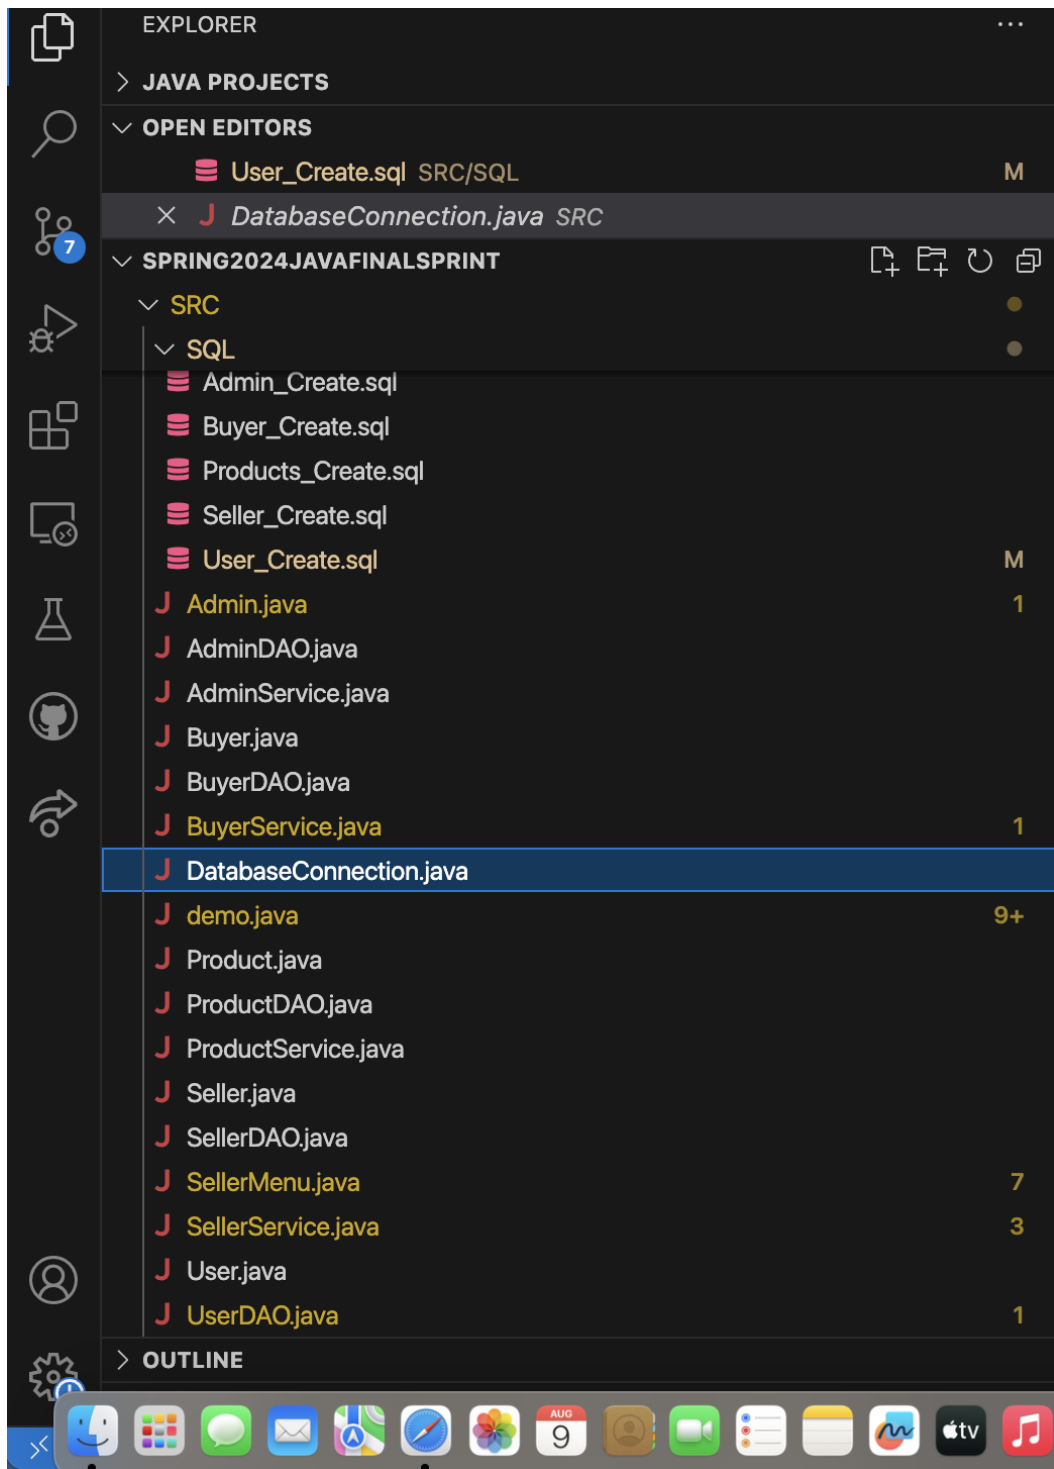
EXPLORER

JAVA PROJECTS

OPEN EDITORS

User_Create.sql SRC/SQL M

DatabaseConnection.java SRC

SPRING2024JAVAFINALSPRINT

SRC

SQL

Admin_Create.sql

Buyer_Create.sql

Products_Create.sql

Seller_Create.sql

User_Create.sql M

Admin.java 1

AdminDAO.java

AdminService.java

Buyer.java

BuyerDAO.java

BuyerService.java 1

DatabaseConnection.java

demo.java 9+

Product.java

ProductDAO.java

ProductService.java

Seller.java

SellerDAO.java

SellerMenu.java 7

SellerService.java 3

User.java

UserDAO.java 1

OUTLINE

7

AUG 9

tv